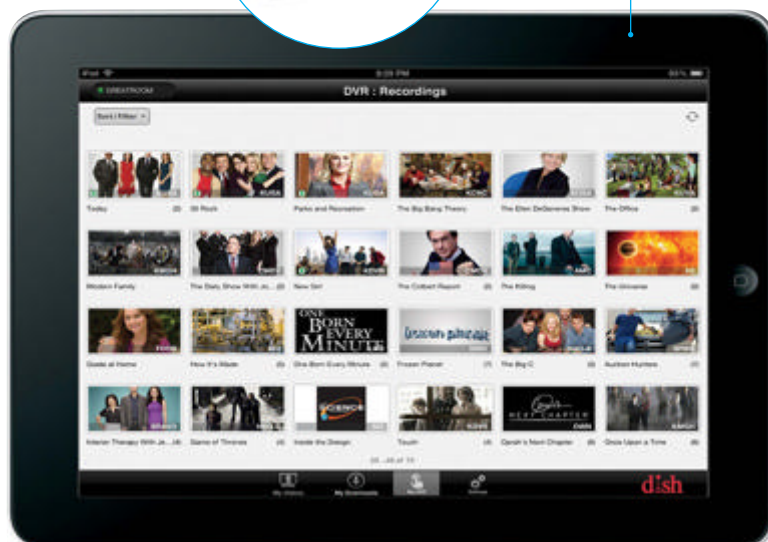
iPad
6:09 PM
93%
GREATROOM
DVR : Recordings
Sort / Filter

Today (2)
30 Rock
Parks and Recreation
The Big Bang Theory
The Ellen DeGeneres Show
The Office

Modern Family
The Daily Show With Jo... (2)
New Girl
The Colbert Report (2)
The Killing
The Universe (2)

Giada at Home
How It's Made (2)
ONE BORN EVERY MINUTE
One Born Every Minute (2)
Frozen Planet (7)
The Big C (2)
Auction Hunters (2)

Interior Therapy With Je... (4)
Game of Thrones (4)
SCIENCE
Inside the Design
Touch (4)
NEXT CHAPTER
Oprah's Next Chapter (8)
Once Upon a Time (8)

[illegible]
My History
My Downloads
My DVR
Settings
dish